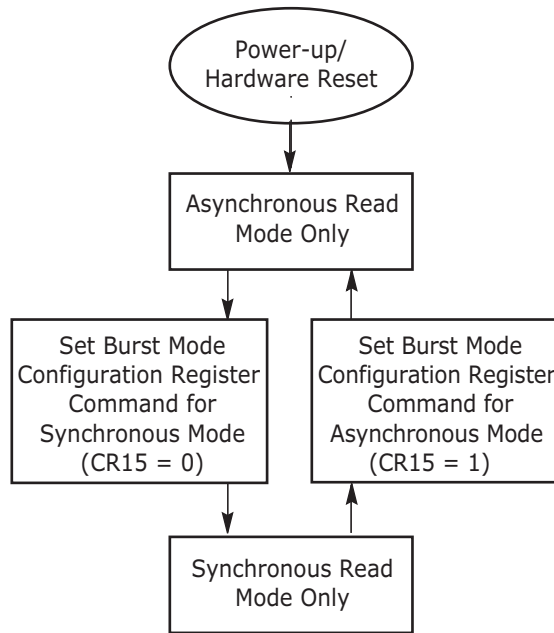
Power-up/
Hardware Reset

Asynchronous Read
Mode Only

Set Burst Mode
Configuration Register
Command for
Synchronous Mode
(CR15 = 0)

Set Burst Mode
Configuration Register
Command for
Asynchronous Mode
(CR15 = 1)

Synchronous Read
Mode Only